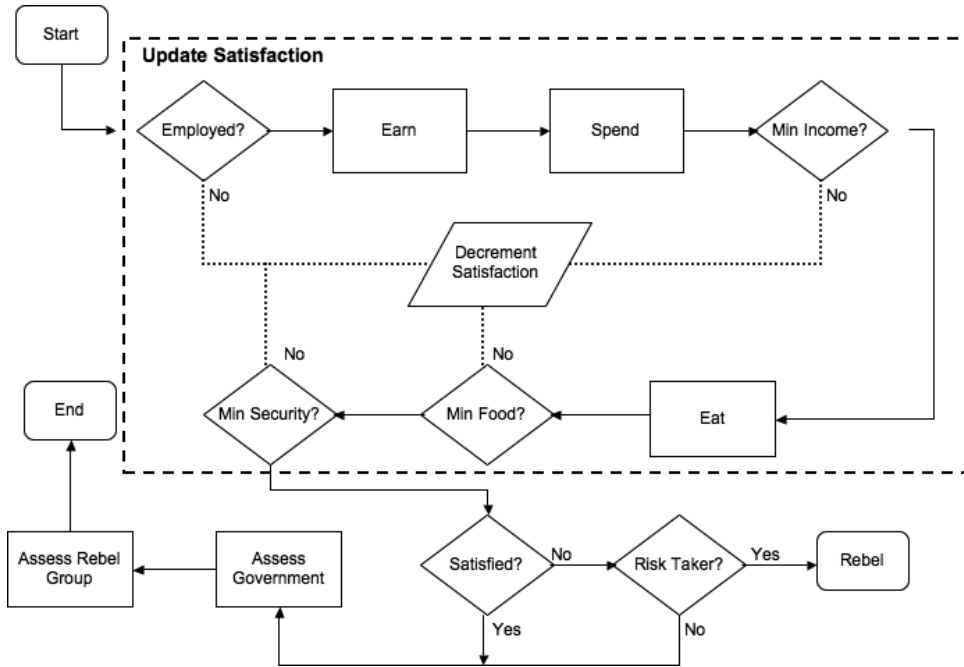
Start

Update Satisfaction

Employed?

Earn

Spend

Min Income?

No

No

Decrement Satisfaction

No

No

End

Min Security?

Min Food?

Eat

Assess Rebel Group

Assess Government

Satisfied?

No

Risk Taker?

Yes

Rebel

Yes

No